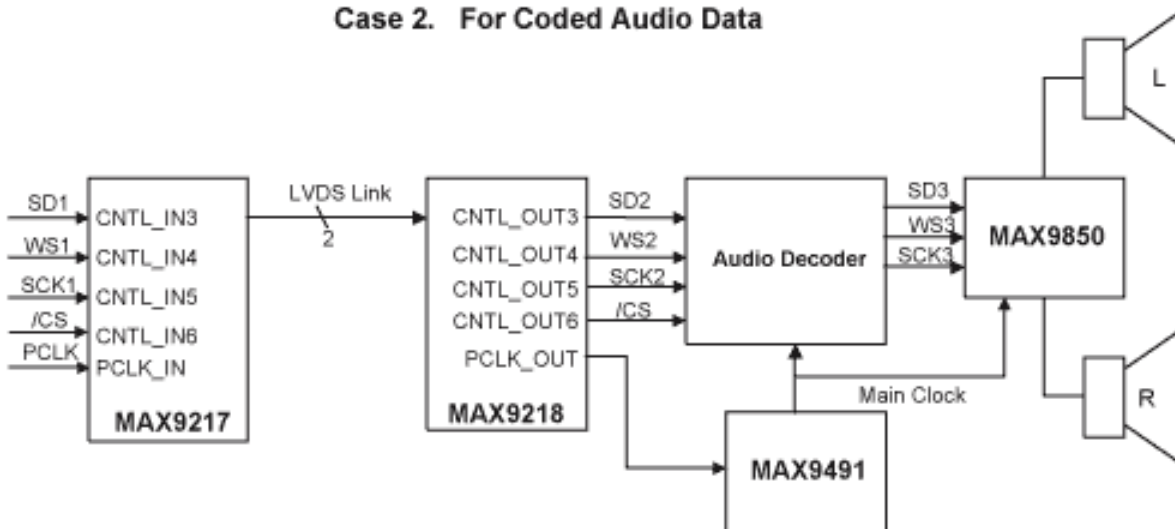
Case 2. For Coded Audio Data

SD1
WS1
SCK1
/CS
PCLK

CNTL_IN3
CNTL_IN4
CNTL_IN5
CNTL_IN6
PCLK_IN

MAX9217

LVDS Link
2

CNTL_OUT3
CNTL_OUT4
CNTL_OUT5
CNTL_OUT6
PCLK_OUT

MAX9218

SD2
WS2
SCK2
/CS

Audio Decoder

SD3
WS3
SCK3

MAX9850

L
R

Main Clock

MAX9491